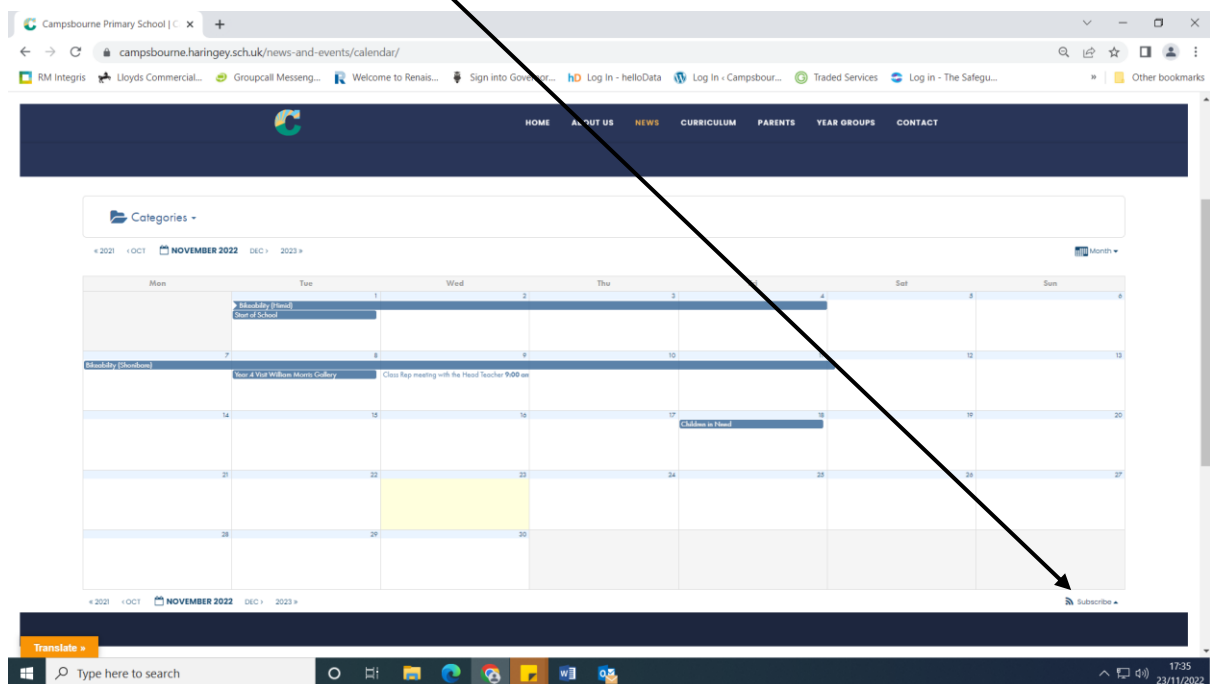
Campsbourne Primary School | C ×
+
campsbourne.haringey.sch.uk/news-and-events/calendar/
RM Integris  Lloyds Commercial...  Groupcall Messeng...  Welcome to Renais...  Sign into Governor...  Log In - helloData  Log In ‹ Campsbour...  Traded Services  Log in - The Safegu...  »  Other bookmarks

HOME  ABOUT US  NEWS  CURRICULUM  PARENTS  YEAR GROUPS  CONTACT

Categories

« 2021  ‹ OCT  NOVEMBER 2022  DEC ›  2023 »  Month

| Mon | Tue | Wed | Thu | Fri | Sat | Sun |
|---|---|---|---|---|---|---|
| | 1 Bikeability (Hirad) Start of School | 2 | 3 | 4 | 5 | 6 |
| 7 Bikeability (Shoniborn) | 8 Year 4 Visit William Morris Gallery | 9 Class Rep meeting with the Head Teacher 9:00 am | 10 | 11 | 12 | 13 |
| 14 | 15 | 16 | 17 | 18 Children in Need | 19 | 20 |
| 21 | 22 | 23 | 24 | 25 | 26 | 27 |
| 28 | 29 | 30 | | | | |

« 2021  ‹ OCT  NOVEMBER 2022  DEC ›  2023 »  Subscribe

Translate »

Type here to search

17:35
23/11/2022